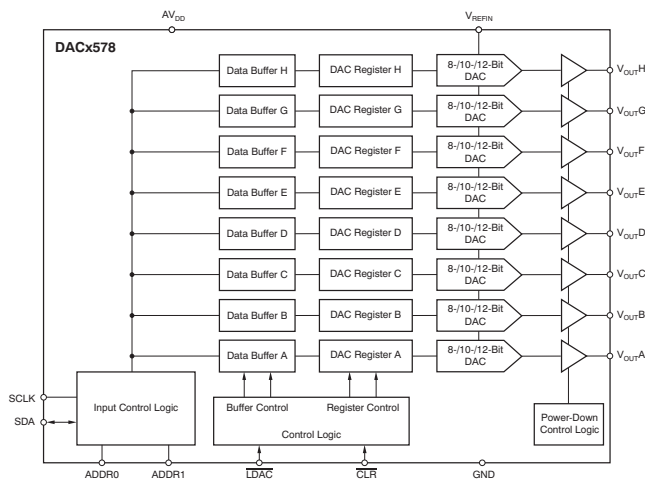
$AV_{DD}$

$V_{REFIN}$

DACx578

Data Buffer H
DAC Register H
8-/10-/12-Bit DAC
$V_{OUT}H$

Data Buffer G
DAC Register G
8-/10-/12-Bit DAC
$V_{OUT}G$

Data Buffer F
DAC Register F
8-/10-/12-Bit DAC
$V_{OUT}F$

Data Buffer E
DAC Register E
8-/10-/12-Bit DAC
$V_{OUT}E$

Data Buffer D
DAC Register D
8-/10-/12-Bit DAC
$V_{OUT}D$

Data Buffer C
DAC Register C
8-/10-/12-Bit DAC
$V_{OUT}C$

Data Buffer B
DAC Register B
8-/10-/12-Bit DAC
$V_{OUT}B$

Data Buffer A
DAC Register A
8-/10-/12-Bit DAC
$V_{OUT}A$

SCLK
SDA
Input Control Logic

Buffer Control
Register Control
Control Logic

Power-Down Control Logic

ADDR0
ADDR1
$\overline{LDAC}$
$\overline{CLR}$
GND